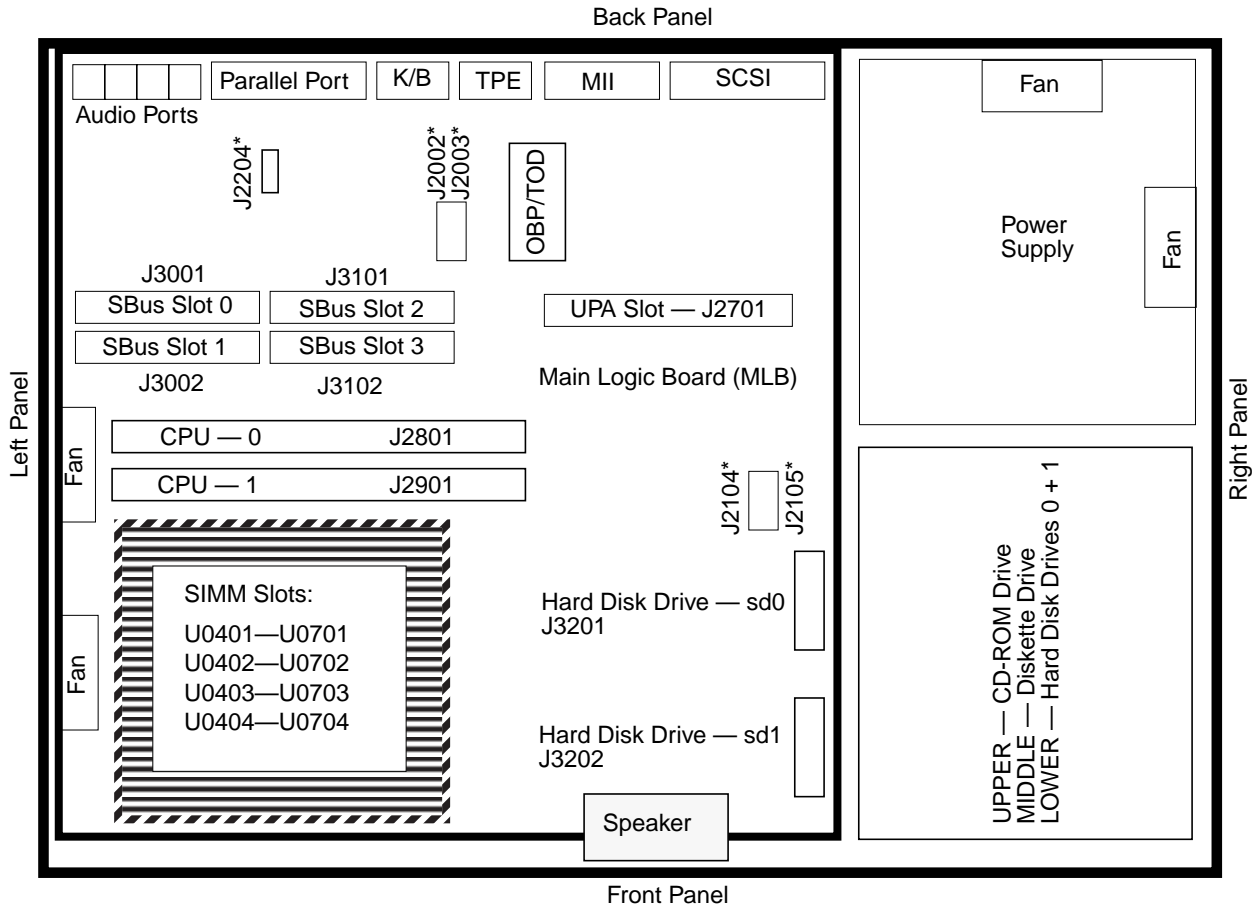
Back Panel

Parallel Port

K/B

TPE

MII

SCSI

Audio Ports

J2204*

J2002*

J2003*

OBP/TOD

Fan

Power Supply

Fan

J3001

J3101

SBus Slot 0

SBus Slot 2

UPA Slot — J2701

SBus Slot 1

SBus Slot 3

J3002

J3102

Main Logic Board (MLB)

Left Panel

Right Panel

Fan

CPU — 0

J2801

CPU — 1

J2901

J2104*

J2105*

SIMM Slots:

U0401—U0701

U0402—U0702

U0403—U0703

U0404—U0704

Hard Disk Drive — sd0
J3201

Hard Disk Drive — sd1
J3202

Fan

UPPER — CD-ROM Drive
MIDDLE — Diskette Drive
LOWER — Hard Disk Drives 0 + 1

Speaker

Front Panel